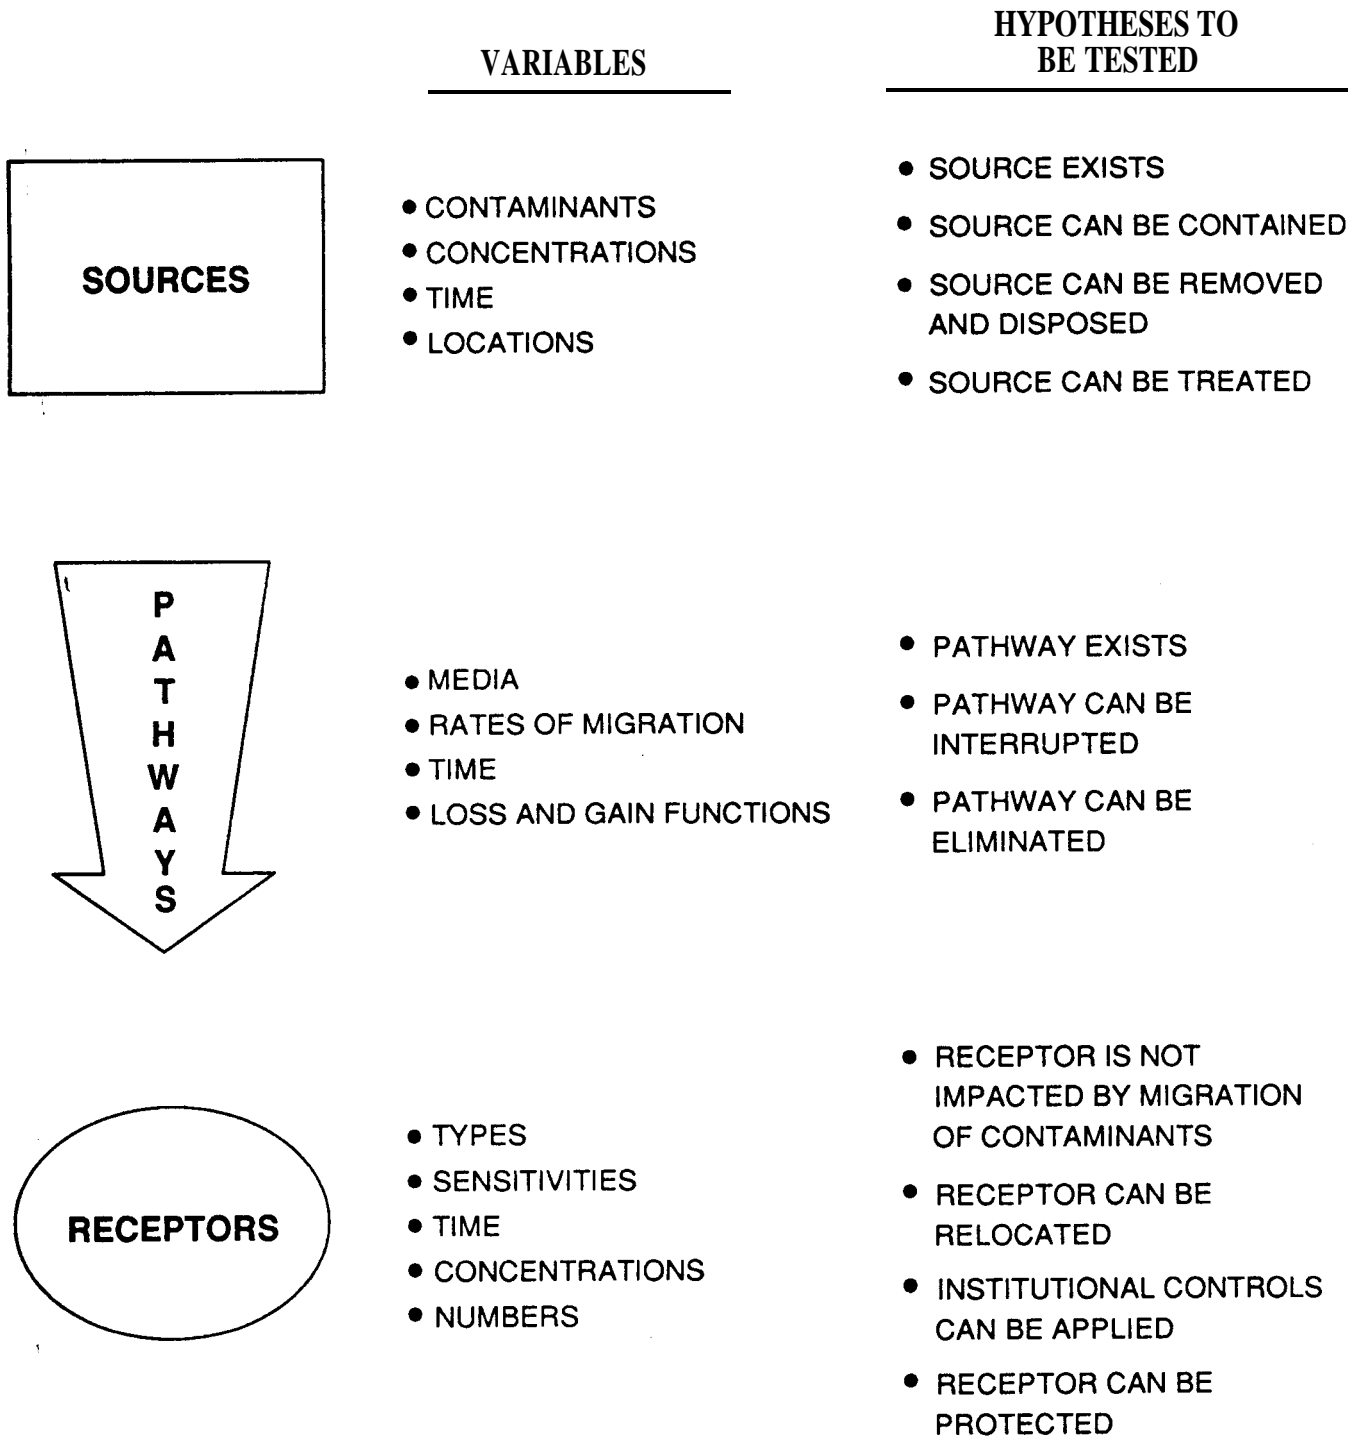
VARIABLES

HYPOTHESES TO BE TESTED

SOURCES

• CONTAMINANTS
• CONCENTRATIONS
• TIME
• LOCATIONS

• SOURCE EXISTS
• SOURCE CAN BE CONTAINED
• SOURCE CAN BE REMOVED AND DISPOSED
• SOURCE CAN BE TREATED

PATHWAYS

• MEDIA
• RATES OF MIGRATION
• TIME
• LOSS AND GAIN FUNCTIONS

• PATHWAY EXISTS
• PATHWAY CAN BE INTERRUPTED
• PATHWAY CAN BE ELIMINATED

RECEPTORS

• TYPES
• SENSITIVITIES
• TIME
• CONCENTRATIONS
• NUMBERS

• RECEPTOR IS NOT IMPACTED BY MIGRATION OF CONTAMINANTS
• RECEPTOR CAN BE RELOCATED
• INSTITUTIONAL CONTROLS CAN BE APPLIED
• RECEPTOR CAN BE PROTECTED